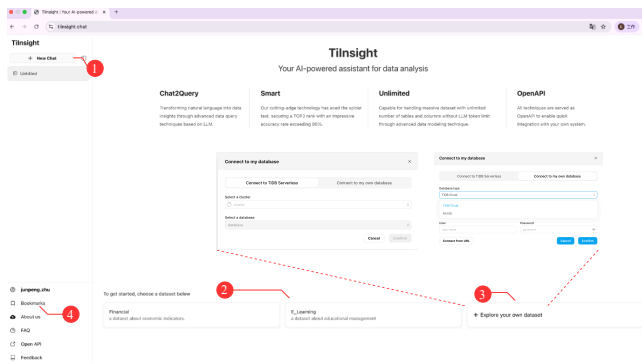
TiInsight | Your AI-powered a ×
tiinsight.chat

TiInsight

+ New Chat
1
Untitled

TiInsight
Your AI-powered assistant for data analysis

Chat2Query
Transforming natural language into data insights through advanced data query techniques based on LLM.

Smart
Our cutting-edge technology has aced the spider test, securing a TOP3 rank with an impressive accuracy rate exceeding 86%.

Unlimited
Capable for handling massive dataset with unlimited number of tables and columns without LLM token limit through advanced data modeling technique.

OpenAPI
All techniques are served as OpenAPI to enable quick integration with your own system.

Connect to my database
Connect to TiDB Serverless
Connect to my own database
Select a cluster
Select a database
Cancel
Confirm

Connect to my database
Connect to TiDB Serverless
Connect to my own database
Database type
TiDB Cloud
TiDB Cloud
MySQL
User
Password
Connect from URL
Cancel
Confirm

junpeng.zhu
Bookmarks
About us
FAQ
Open API
Feedback
4

To get started, choose a dataset below
2
Financial
a dataset about economic indicators.
E_Learning
a dataset about educational management
3
+ Explore your own dataset